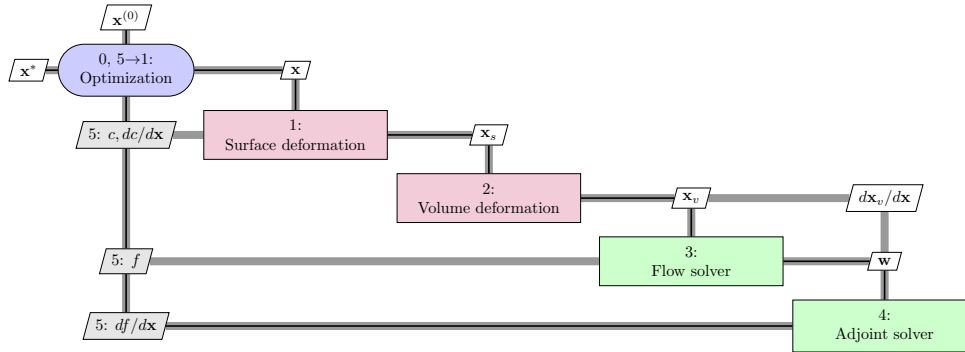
$\mathbf{x}^{(0)}$

$\mathbf{x}^*$

0, 5→1:
Optimization

$\mathbf{x}$

5: $c, dc/d\mathbf{x}$

1:
Surface deformation

$\mathbf{x}_s$

2:
Volume deformation

$\mathbf{x}_v$

$d\mathbf{x}_v/d\mathbf{x}$

5: $f$

3:
Flow solver

$\mathbf{w}$

5: $df/d\mathbf{x}$

4:
Adjoint solver